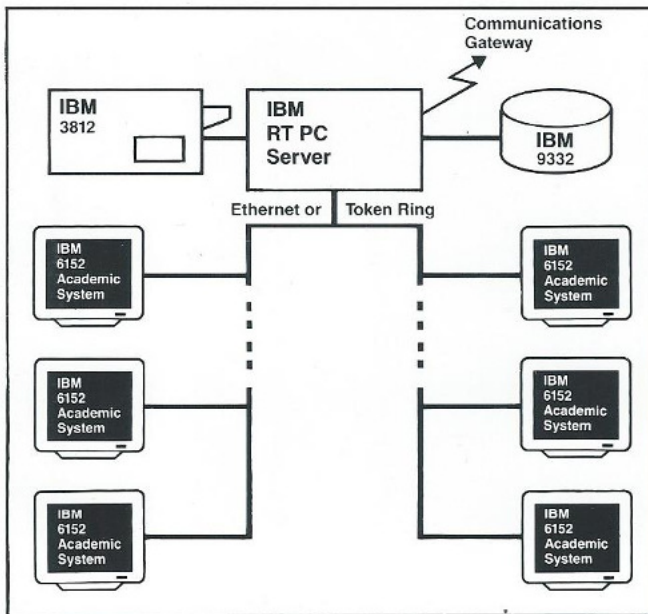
Communications Gateway

IBM 3812

IBM RT PC Server

IBM 9332

Ethernet or Token Ring

IBM 6152 Academic System

IBM 6152 Academic System

IBM 6152 Academic System

IBM 6152 Academic System

IBM 6152 Academic System

IBM 6152 Academic System